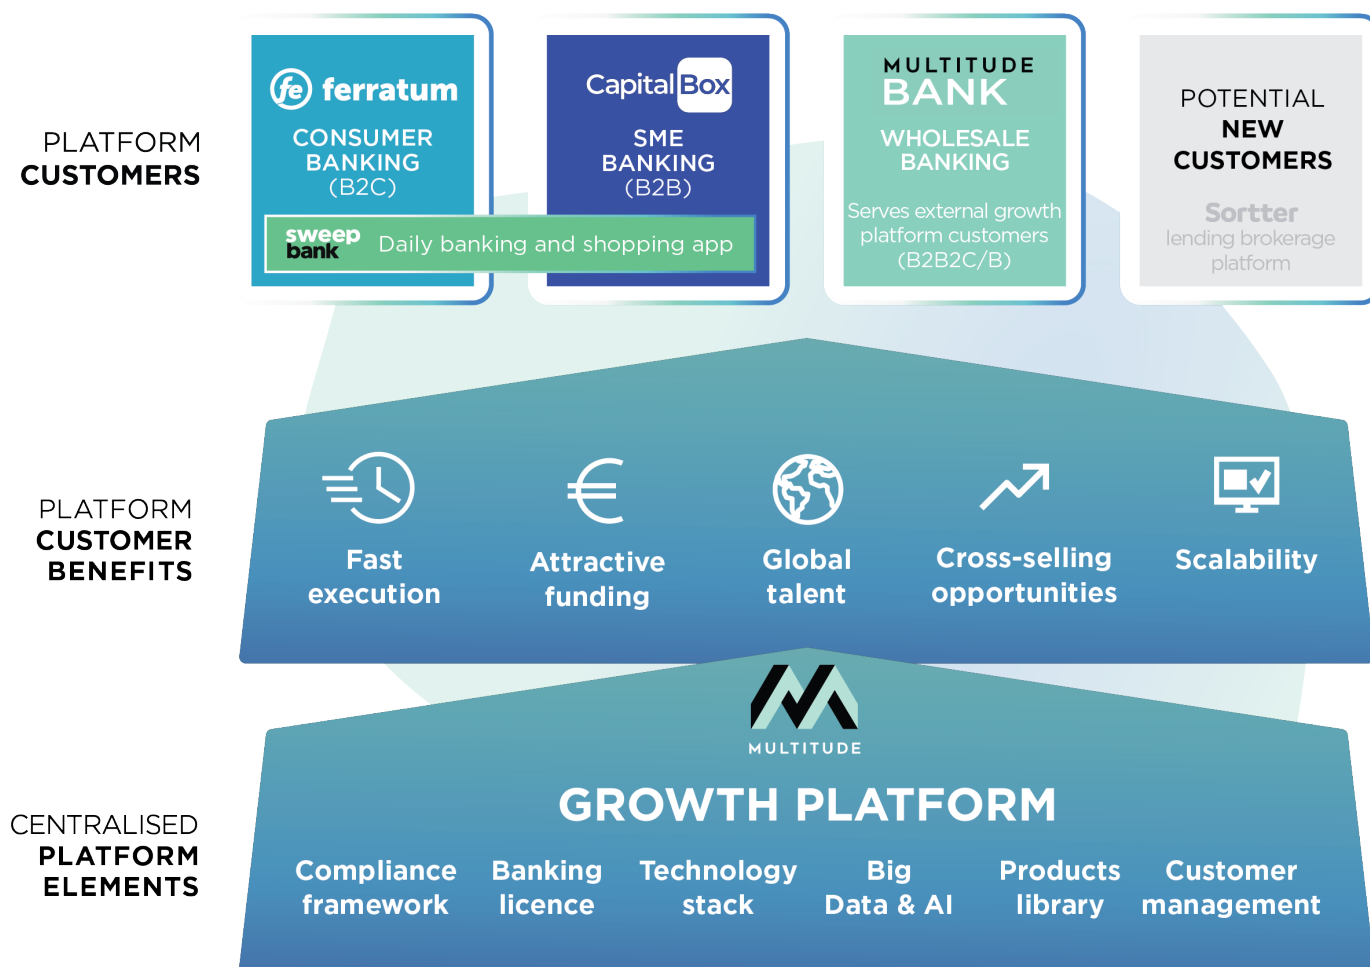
PLATFORM
CUSTOMERS

fe ferratum
CONSUMER BANKING (B2C)

CapitalBox
SME BANKING (B2B)

sweep bank Daily banking and shopping app

MULTITUDE BANK
WHOLESALE BANKING
Serves external growth platform customers (B2B2C/B)

POTENTIAL NEW CUSTOMERS
Sortter
lending brokerage platform

PLATFORM
CUSTOMER
BENEFITS

Fast execution

Attractive funding

Global talent

Cross-selling opportunities

Scalability

MULTITUDE

CENTRALISED
PLATFORM
ELEMENTS

GROWTH PLATFORM

Compliance framework

Banking licence

Technology stack

Big Data & AI

Products library

Customer management